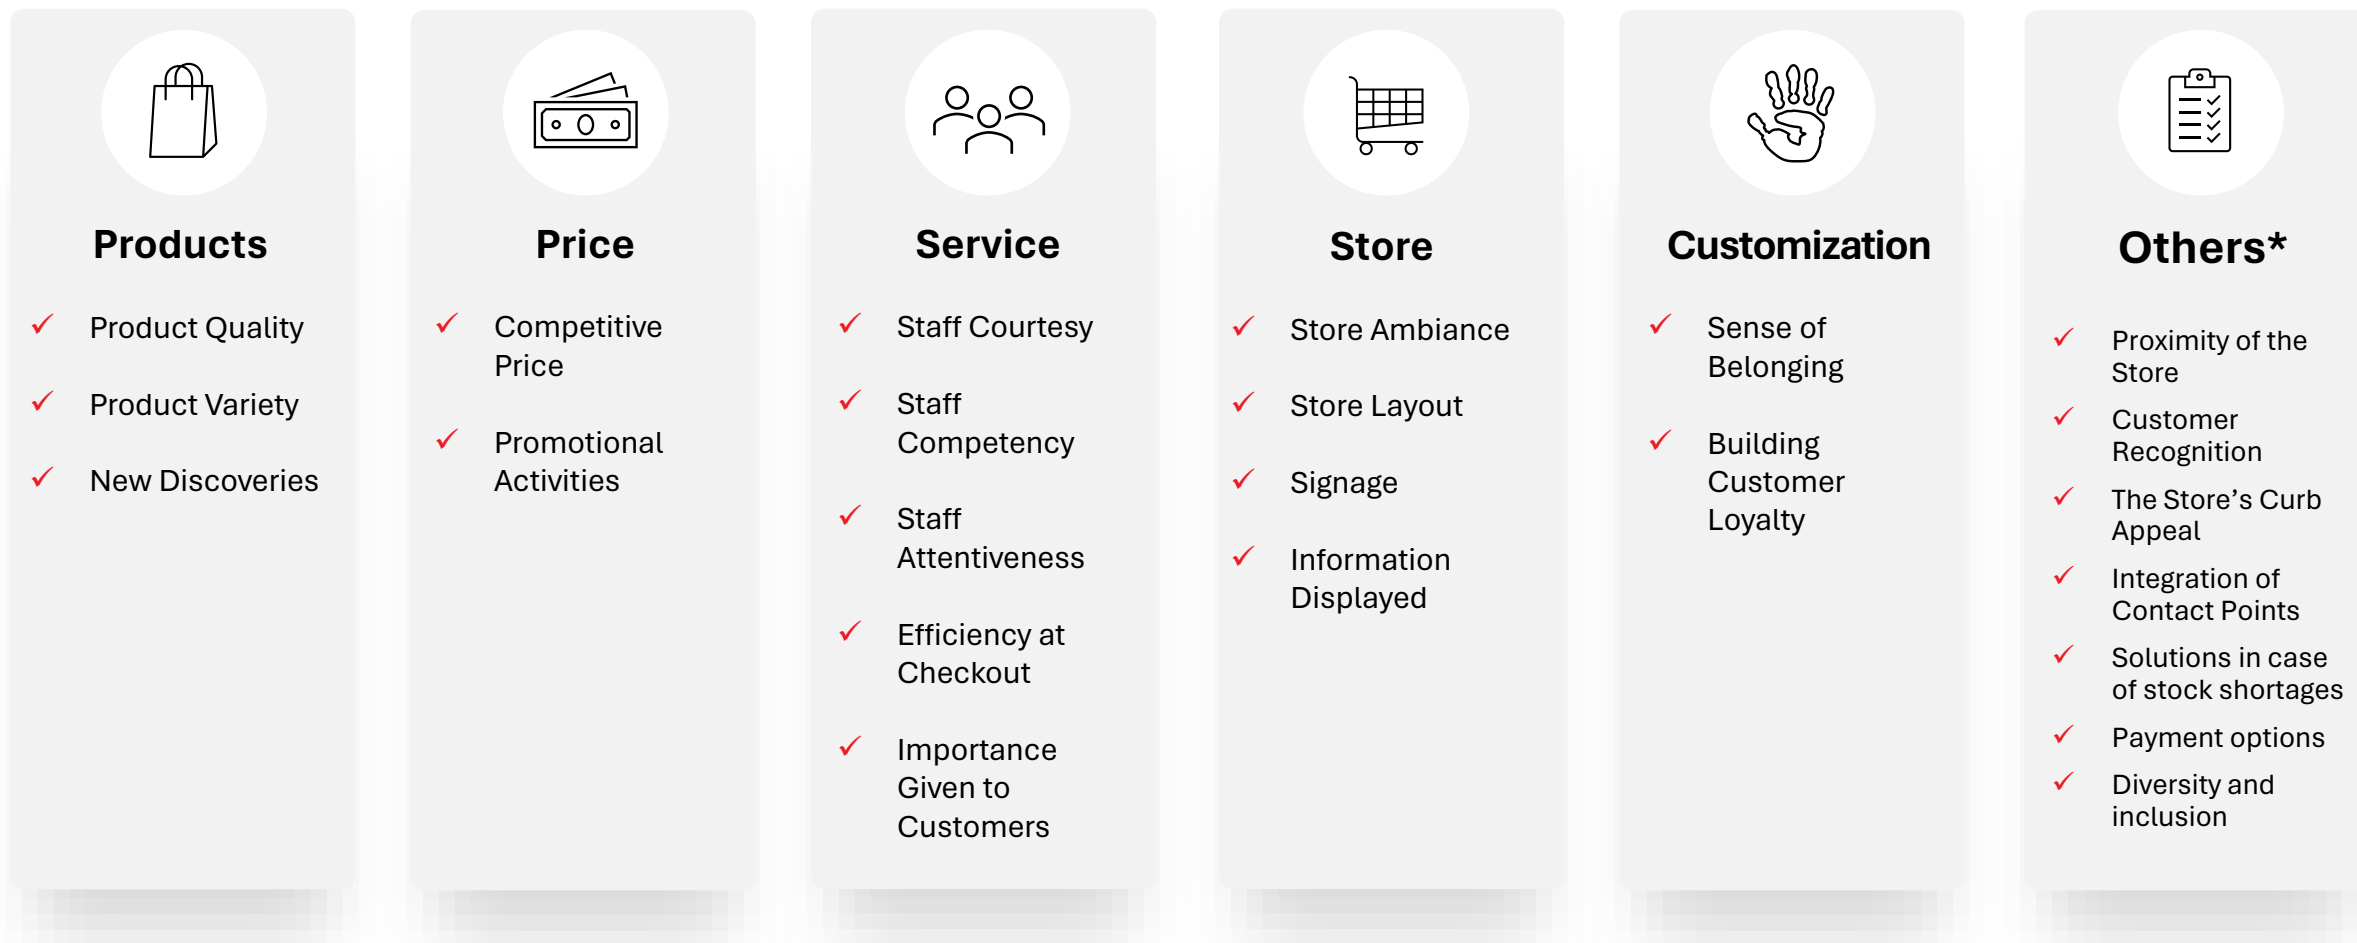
Products

✓ Product Quality

✓ Product Variety

✓ New Discoveries

Price

✓ Competitive Price

✓ Promotional Activities

Service

✓ Staff Courtesy

✓ Staff Competency

✓ Staff Attentiveness

✓ Efficiency at Checkout

✓ Importance Given to Customers

Store

✓ Store Ambiance

✓ Store Layout

✓ Signage

✓ Information Displayed

Customization

✓ Sense of Belonging

✓ Building Customer Loyalty

Others*

✓ Proximity of the Store

✓ Customer Recognition

✓ The Store's Curb Appeal

✓ Integration of Contact Points

✓ Solutions in case of stock shortages

✓ Payment options

✓ Diversity and inclusion